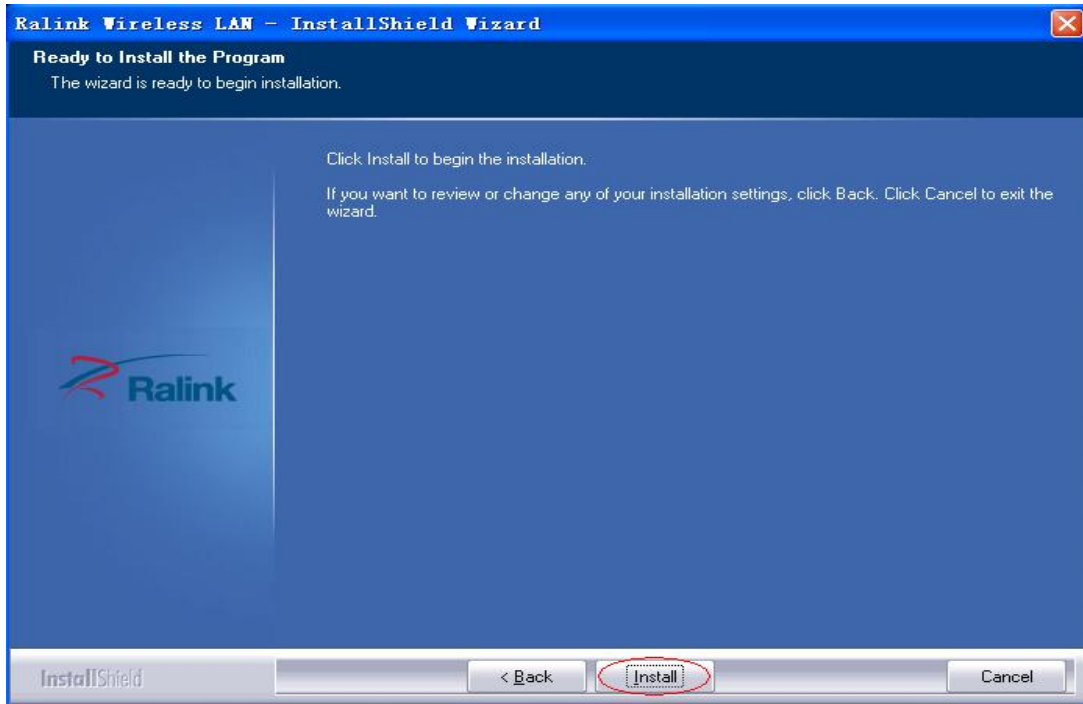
Ralink Wireless LAN - InstallShield Wizard

Ready to Install the Program
The wizard is ready to begin installation.

Click Install to begin the installation.

If you want to review or change any of your installation settings, click Back. Click Cancel to exit the wizard.

Ralink

InstallShield

< Back

Install

Cancel